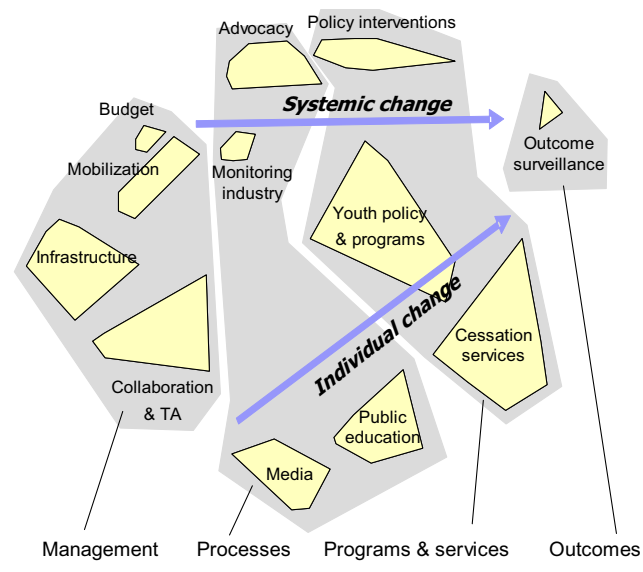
Advocacy

Policy interventions

Systemic change

Budget

Mobilization

Monitoring industry

Outcome surveillance

Infrastructure

Youth policy & programs

Individual change

Cessation services

Collaboration & TA

Public education

Media

Management

Processes

Programs & services

Outcomes